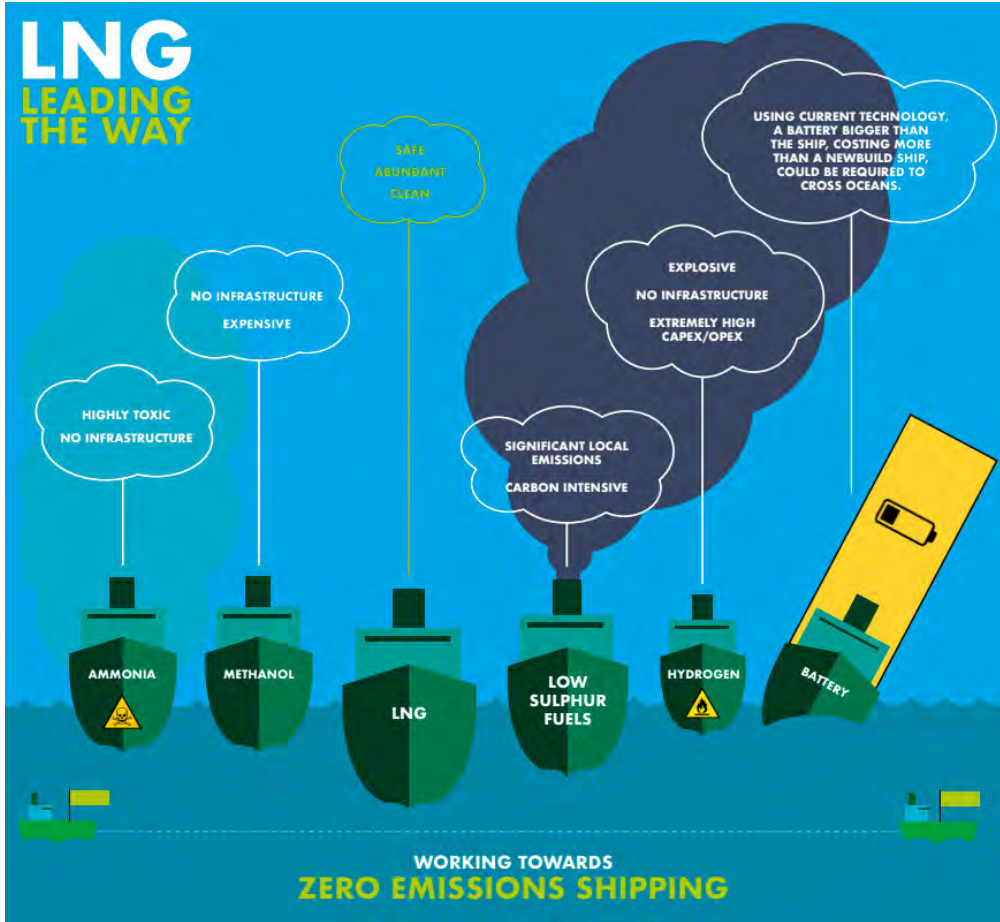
LNG
LEADING THE WAY

SAFE
ABUNDANT
CLEAN

USING CURRENT TECHNOLOGY, A BATTERY BIGGER THAN THE SHIP, COSTING MORE THAN A NEWBUILD SHIP, COULD BE REQUIRED TO CROSS OCEANS.

NO INFRASTRUCTURE
EXPENSIVE

EXPLOSIVE
NO INFRASTRUCTURE
EXTREMELY HIGH CAPEX/OPEX

HIGHLY TOXIC
NO INFRASTRUCTURE

SIGNIFICANT LOCAL EMISSIONS
CARBON INTENSIVE

AMMONIA

METHANOL

LNG

LOW SULPHUR FUELS

HYDROGEN

BATTERY

WORKING TOWARDS
ZERO EMISSIONS SHIPPING